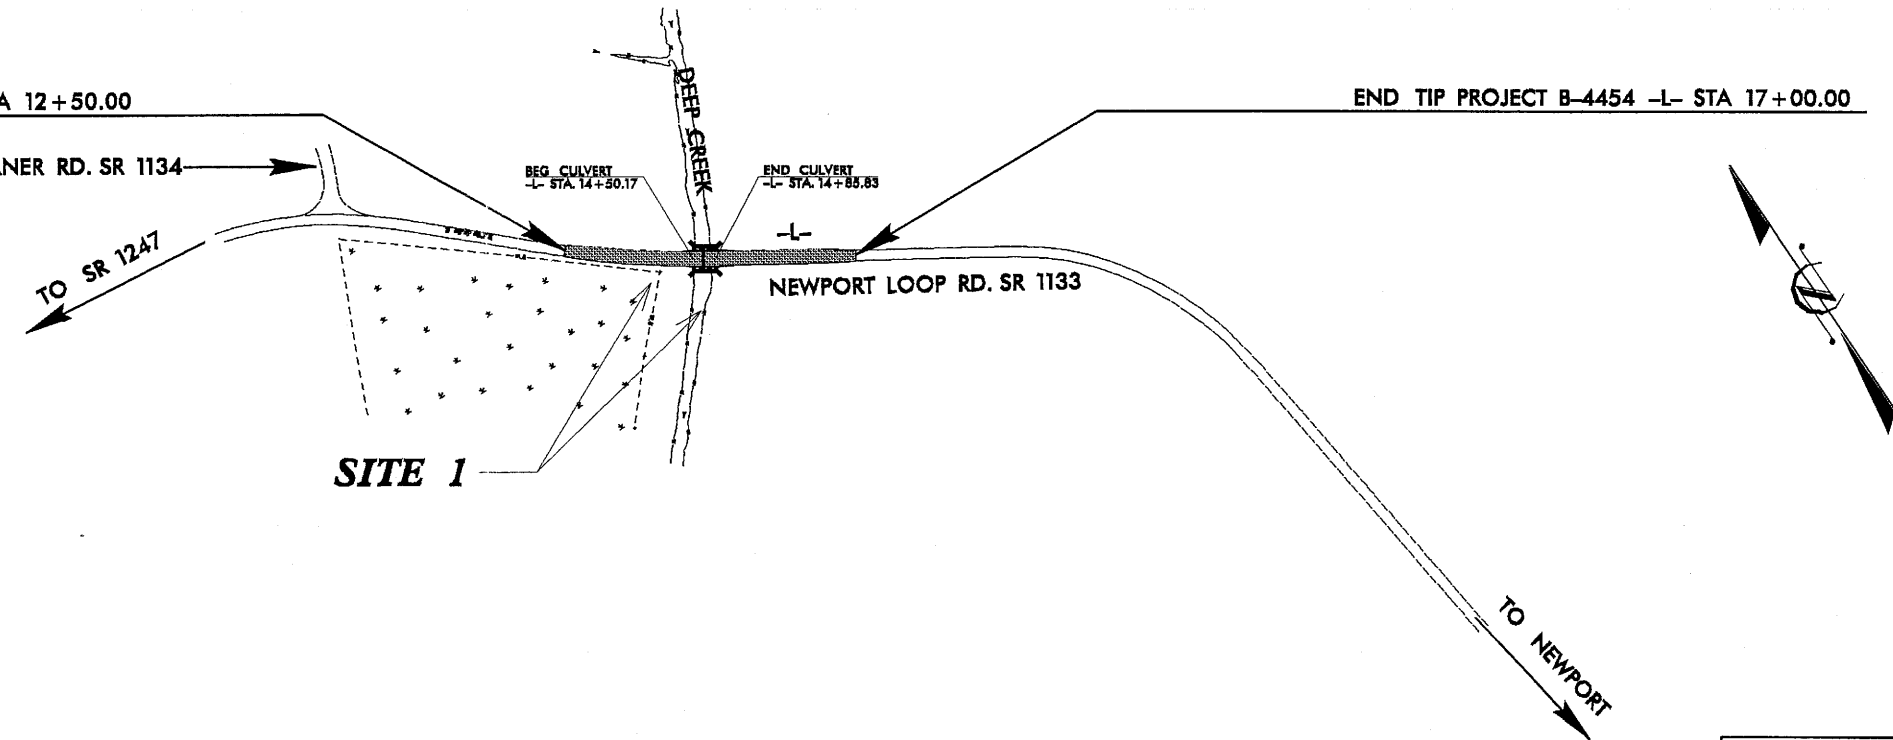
A 12+50.00

NER RD. SR 1134

TO SR 1247

BEG CULVERT
-L- STA. 14+50.17

DEEP CREEK

END CULVERT
-L- STA. 14+85.83

-L-

END TIP PROJECT B-4454 -L- STA 17+00.00

NEWPORT LOOP RD. SR 1133

SITE 1

TO NEWPORT